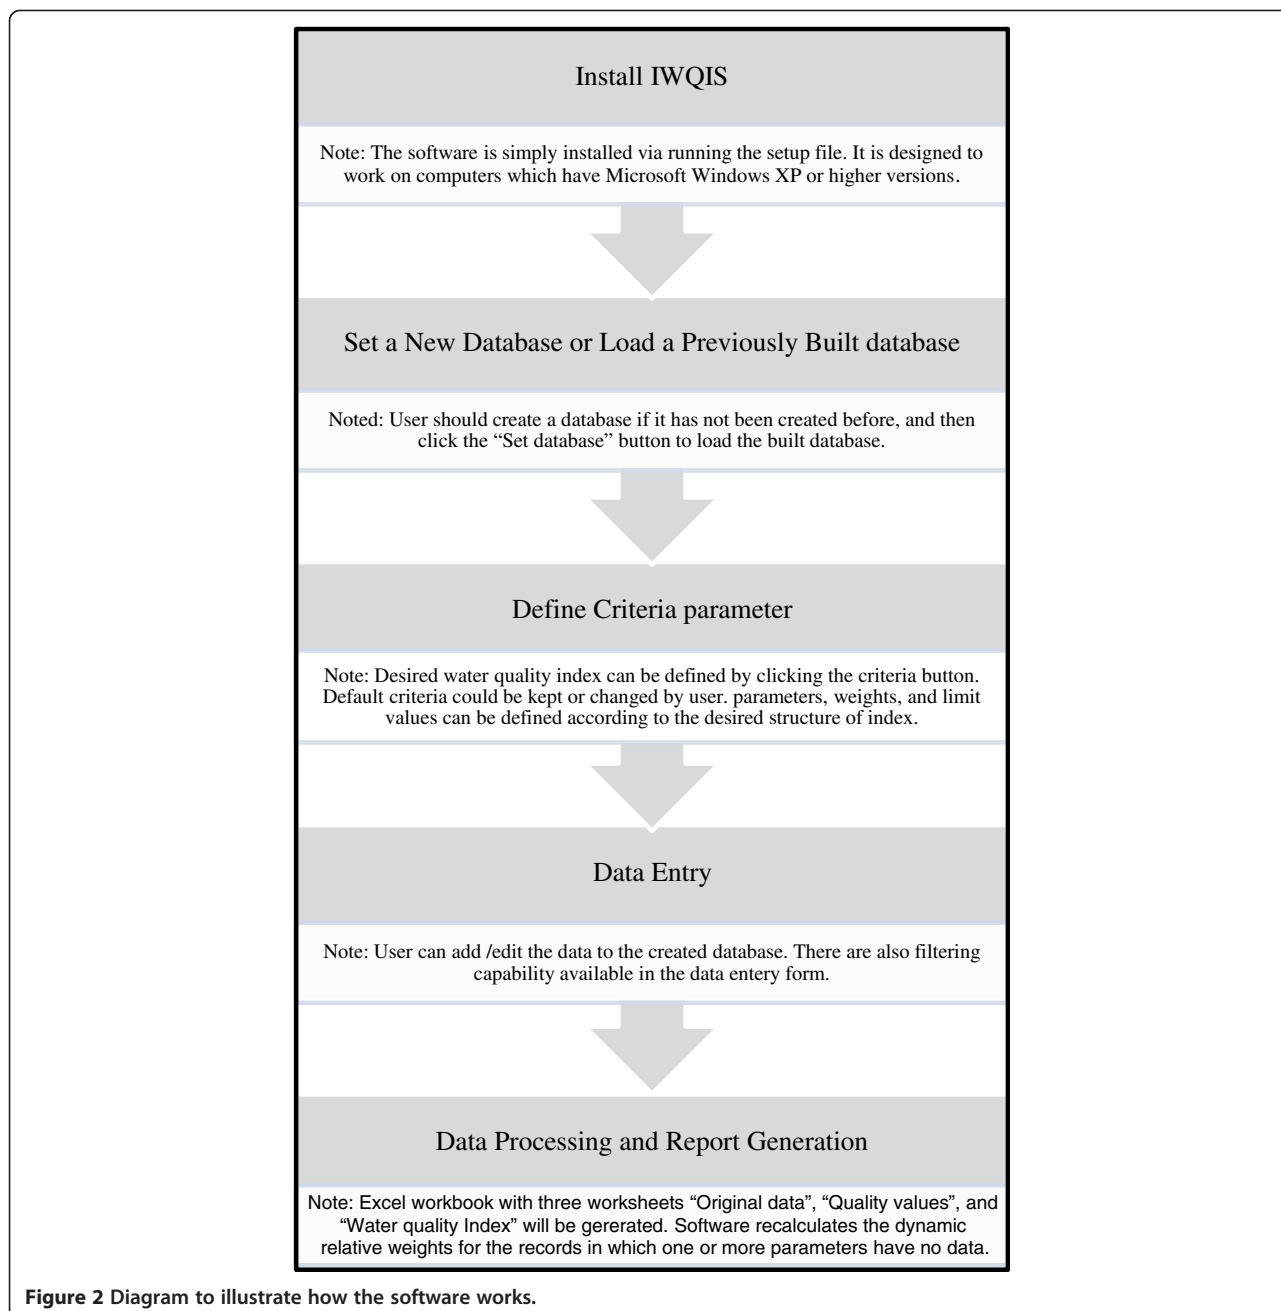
Install IWQIS

Note: The software is simply installed via running the setup file. It is designed to work on computers which have Microsoft Windows XP or higher versions.

Set a New Database or Load a Previously Built database

Noted: User should create a database if it has not been created before, and then click the "Set database" button to load the built database.

Define Criteria parameter

Note: Desired water quality index can be defined by clicking the criteria button. Default criteria could be kept or changed by user. parameters, weights, and limit values can be defined according to the desired structure of index.

Data Entry

Note: User can add /edit the data to the created database. There are also filtering capability available in the data entery form.

Data Processing and Report Generation

Note: Excel workbook with three worksheets "Original data", "Quality values", and "Water quality Index" will be gererated. Software recalculates the dynamic relative weights for the records in which one or more parameters have no data.

Figure 2 Diagram to illustrate how the software works.